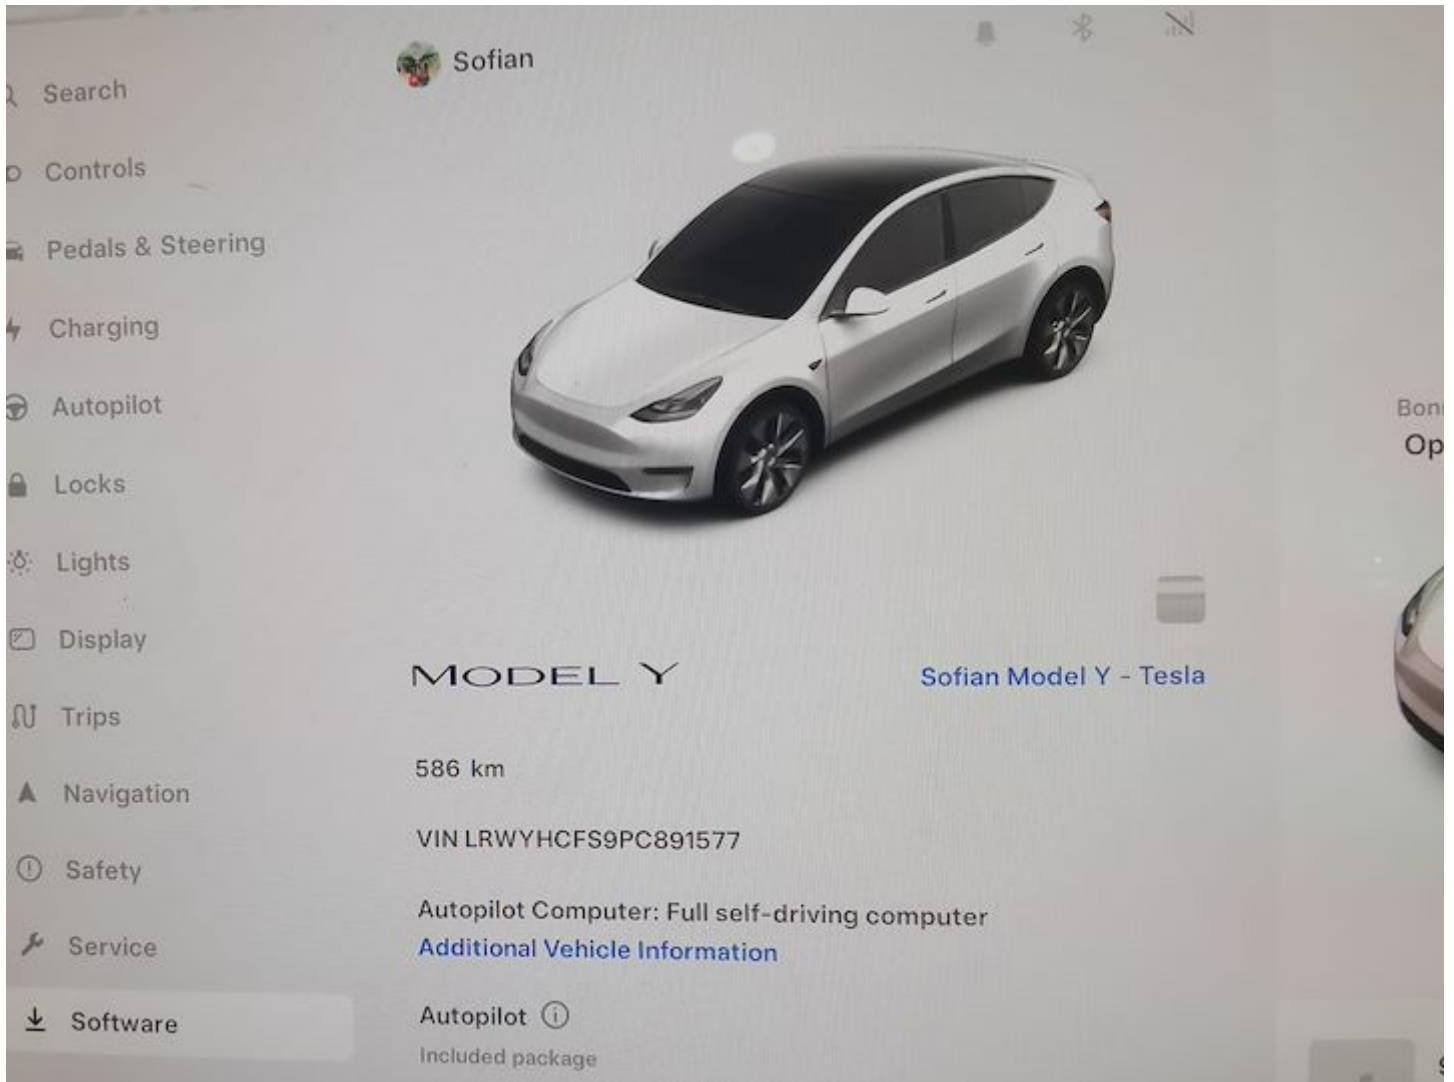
Search
Controls
Pedals & Steering
Charging
Autopilot
Locks
Lights
Display
Trips
Navigation
Safety
Service
Software

Sofian

MODEL Y
Sofian Model Y - Tesla

586 km

VIN LRWYHCFS9PC891577

Autopilot Computer: Full self-driving computer
Additional Vehicle Information

Autopilot
Included package

Bon
Op